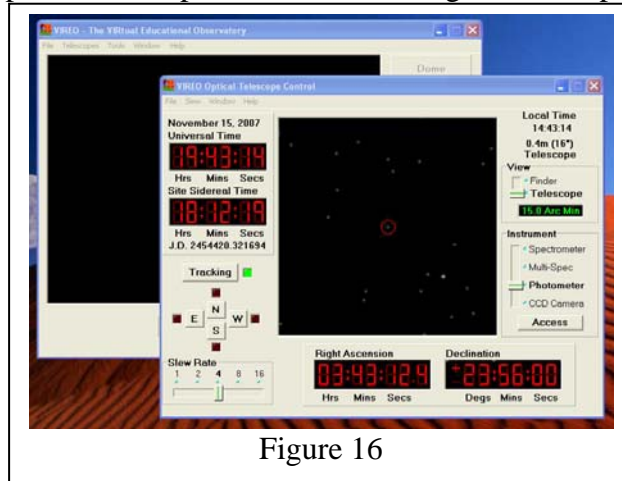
VIREO - The VIRtual Educational Observatory

File Telescopes Tools Window Help

Dome

VIREO Optical Telescope Control

File View Window Help

November 15, 2007

Universal Time

19:43:14

Hrs Mins Secs

Site Sidereal Time

18:12:19

Hrs Mins Secs

J.D. 2454420.321694

Tracking

N

E W

S

Slew Rate

1 2 4 8 16

Local Time

14:43:14

0.4m (16")

Telescope

View

Finder

Telescope

15.0 Arc Min

Instrument

Spectrometer

Multi-Spec

Photometer

CCD Camera

Access

Right Ascension

03:43:12.4

Hrs Mins Secs

Declination

+23:56:00

Degs Mins Secs

Figure 16